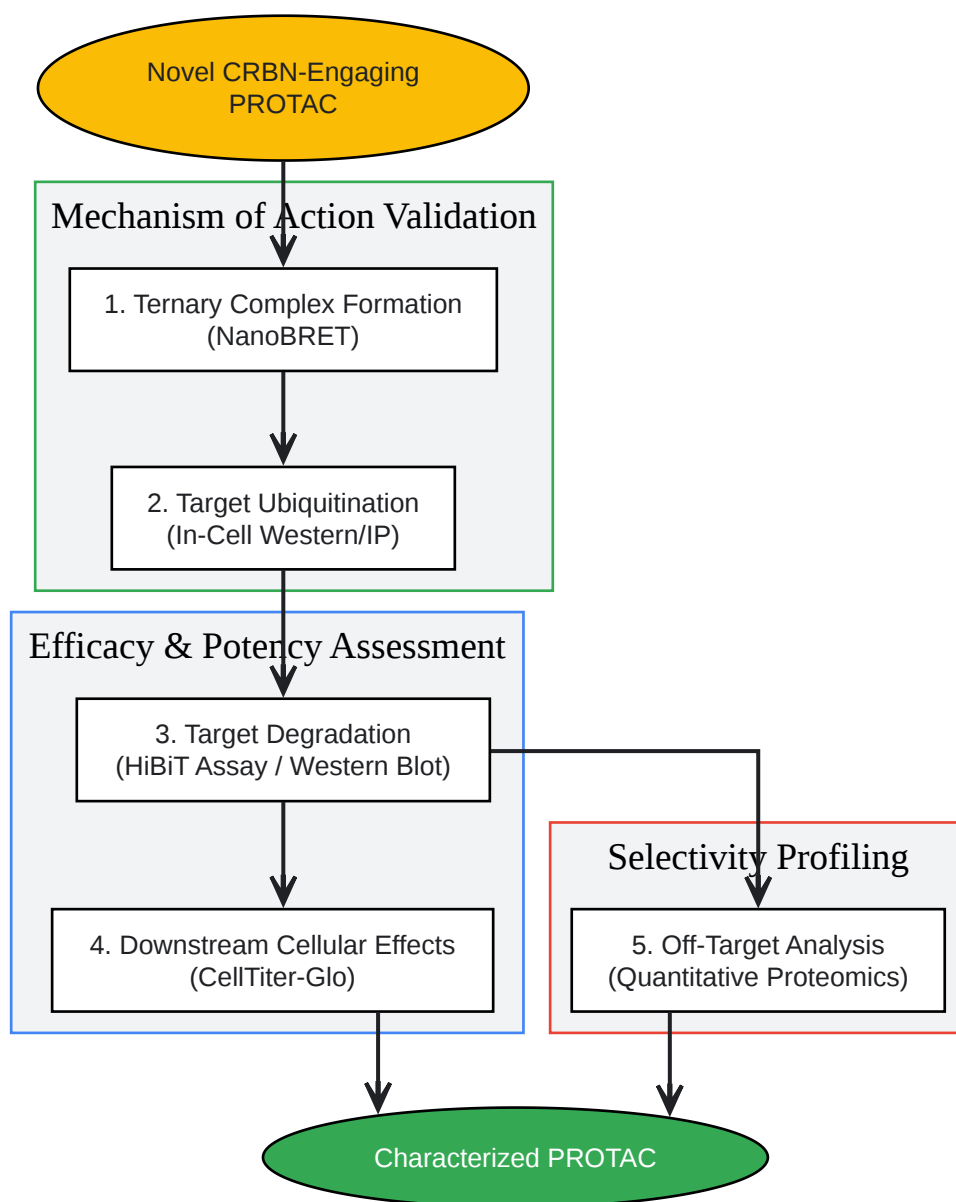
Novel CRBN-Engaging PROTAC

Mechanism of Action Validation

1. Ternary Complex Formation (NanoBRET)

2. Target Ubiquitination (In-Cell Western/IP)

Efficacy & Potency Assessment

3. Target Degradation (HiBiT Assay / Western Blot)

4. Downstream Cellular Effects (CellTiter-Glo)

Selectivity Profiling

5. Off-Target Analysis (Quantitative Proteomics)

Characterized PROTAC